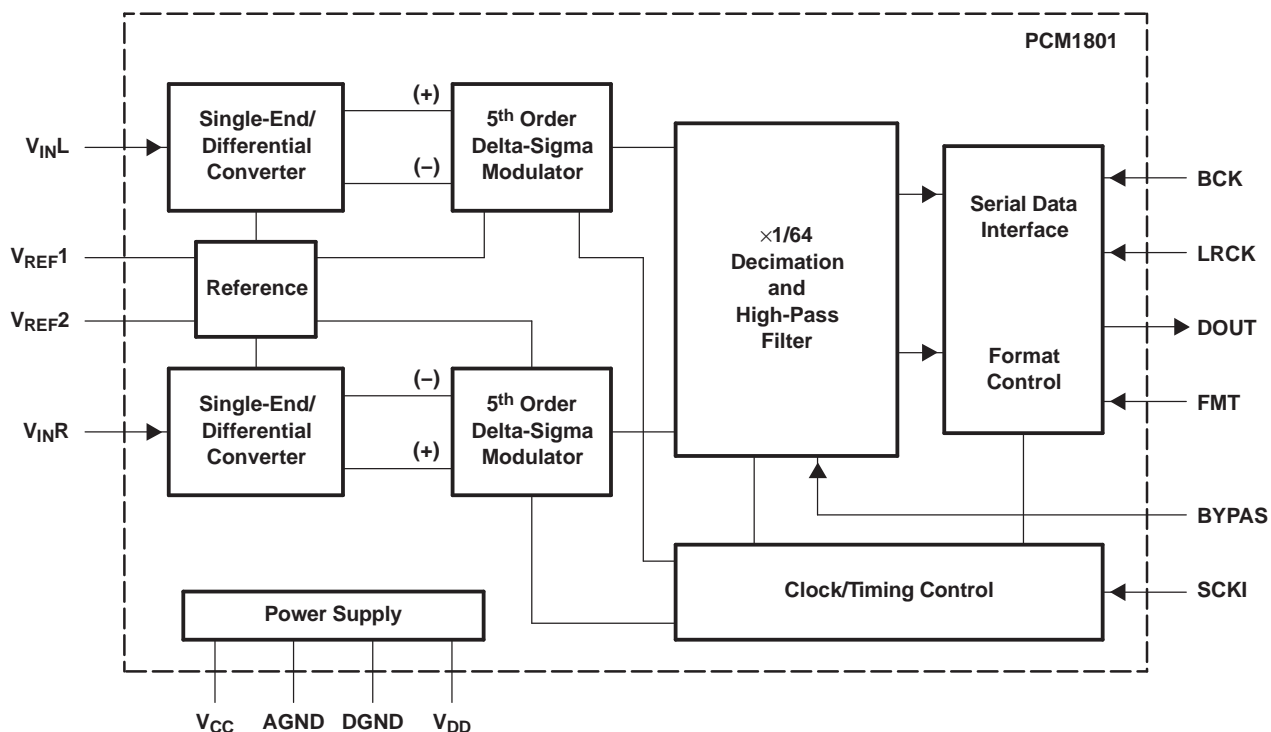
PCM1801

$V_{IN}L$

Single-End/ Differential Converter

(+)

(–)

5th Order Delta-Sigma Modulator

$V_{REF}1$

Reference

$V_{REF}2$

$V_{IN}R$

Single-End/ Differential Converter

(–)

(+)

5th Order Delta-Sigma Modulator

×1/64 Decimation and High-Pass Filter

Serial Data Interface

Format Control

BCK

LRCK

DOUT

FMT

BYPAS

Clock/Timing Control

SCKI

Power Supply

$V_{CC}$ AGND DGND $V_{DD}$